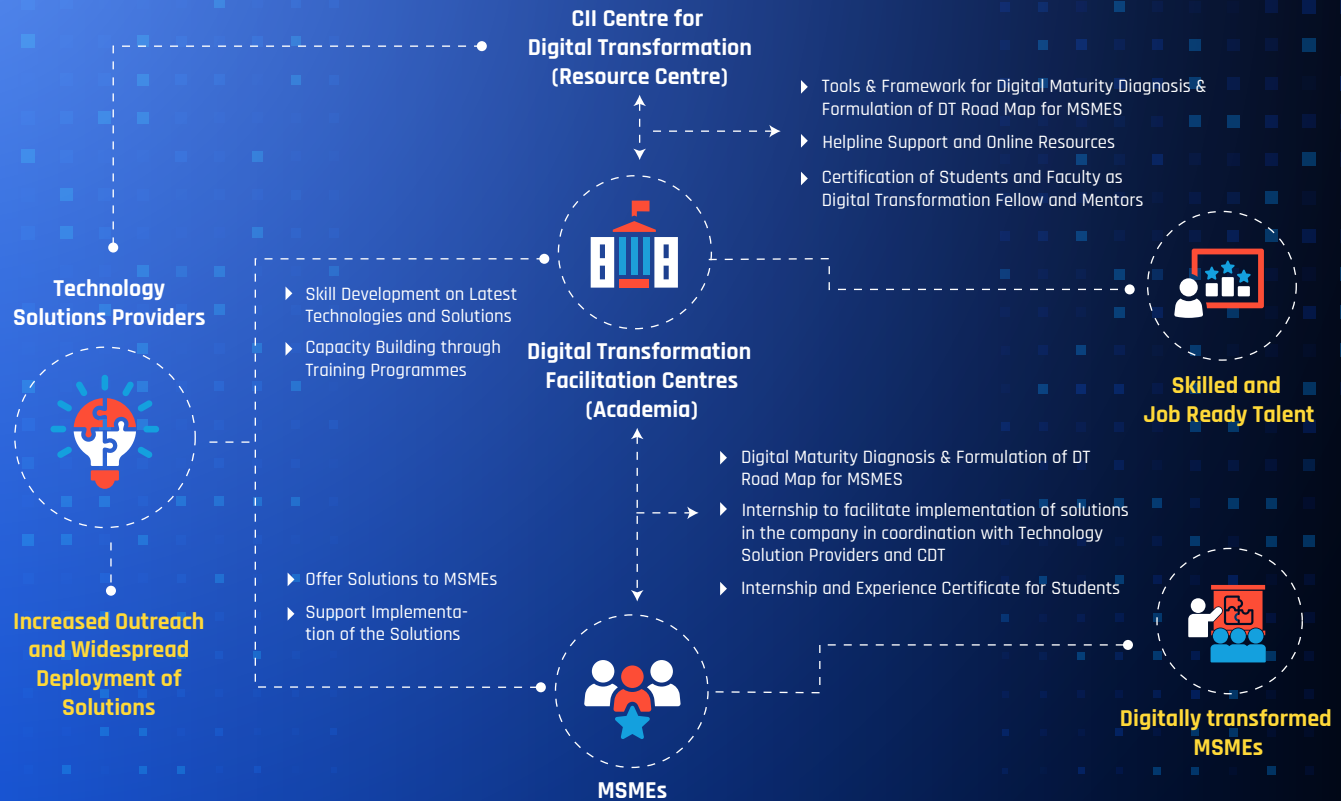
CII Centre for Digital Transformation (Resource Centre)

Tools & Framework for Digital Maturity Diagnosis & Formulation of DT Road Map for MSMES

Helpline Support and Online Resources

Certification of Students and Faculty as Digital Transformation Fellow and Mentors

Technology Solutions Providers

Skill Development on Latest Technologies and Solutions

Capacity Building through Training Programmes

Digital Transformation Facilitation Centres (Academia)

Skilled and Job Ready Talent

Digital Maturity Diagnosis & Formulation of DT Road Map for MSMES

Internship to facilitate implementation of solutions in the company in coordination with Technology Solution Providers and CDT

Internship and Experience Certificate for Students

Offer Solutions to MSMEs

Support Implementation of the Solutions

Increased Outreach and Widespread Deployment of Solutions

Digitally transformed MSMEs

MSMEs